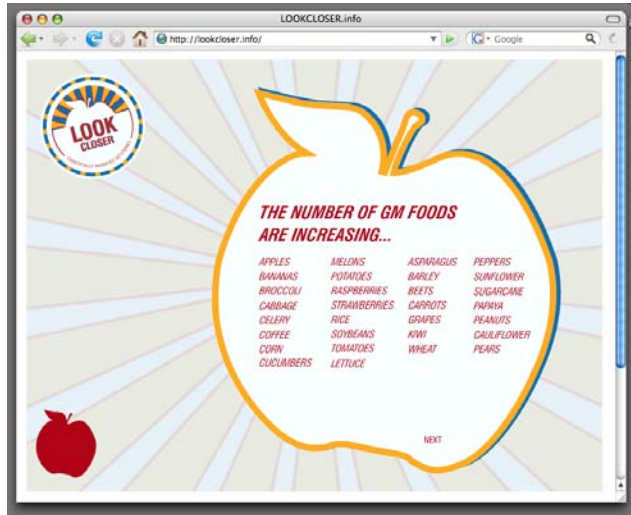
LOOKCLOSER.info

http://lookcloser.info/

Google

LOOK CLOSER

THE NUMBER OF GM FOODS ARE INCREASING...

APPLES
BANANAS
BROCCOLI
CABBAGE
CELERY
COFFEE
CORN
CUCUMBERS

MELONS
POTATOES
RASPBERRIES
STRAWBERRIES
RICE
SOYBEANS
TOMATOES
LETTUCE

ASPARAGUS
BARLEY
BEETS
CARROTS
GRAPES
KIWI
WHEAT

PEPPERS
SUNFLOWER
SUGARCANE
PAPAYA
PEANUTS
CAULIFLOWER
PEARS

NEXT